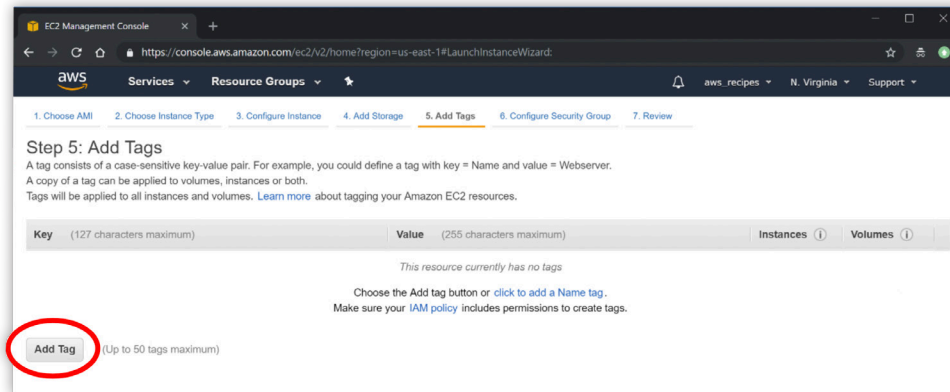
EC2 Management Console × +

https://console.aws.amazon.com/ec2/v2/home?region=us-east-1#LaunchInstanceWizard:

aws Services Resource Groups aws_recipes N. Virginia Support

1. Choose AMI 2. Choose Instance Type 3. Configure Instance 4. Add Storage 5. Add Tags 6. Configure Security Group 7. Review

Step 5: Add Tags

A tag consists of a case-sensitive key-value pair. For example, you could define a tag with key = Name and value = Webserver.
A copy of a tag can be applied to volumes, instances or both.
Tags will be applied to all instances and volumes. Learn more about tagging your Amazon EC2 resources.

| Key (127 characters maximum) | Value (255 characters maximum) | Instances (i) | Volumes (i) |
|---|---|---|---|

This resource currently has no tags

Choose the Add tag button or click to add a Name tag.
Make sure your IAM policy includes permissions to create tags.

Add Tag (Up to 50 tags maximum)